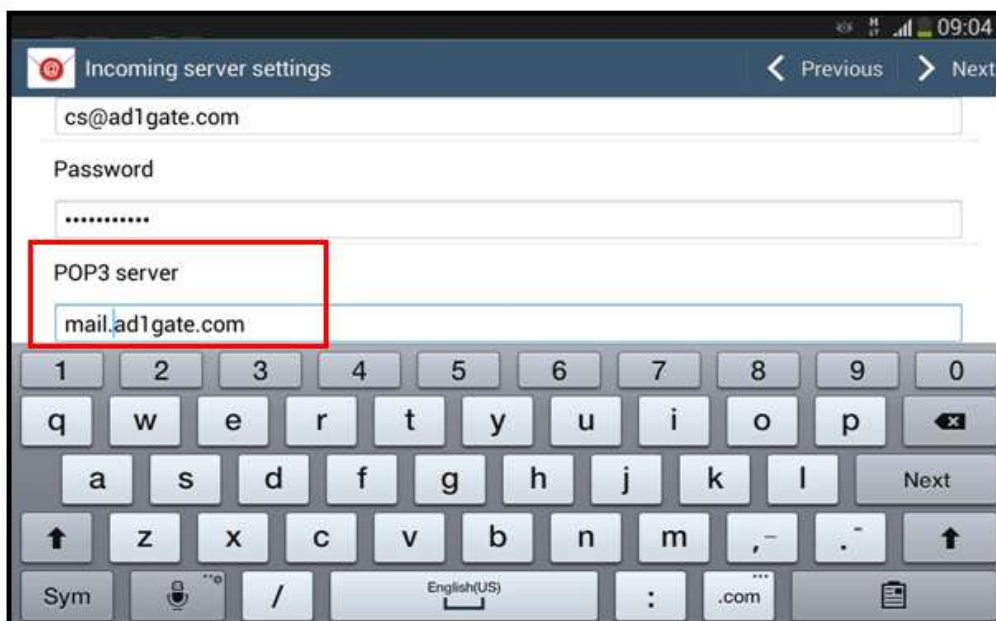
09:04

Incoming server settings

Previous

Next

cs@ad1gate.com

Password

...........

POP3 server

mail.ad1gate.com

1 2 3 4 5 6 7 8 9 0

q w e r t y u i o p

a s d f g h j k l Next

z x c v b n m , .

Sym / English(US) : .com